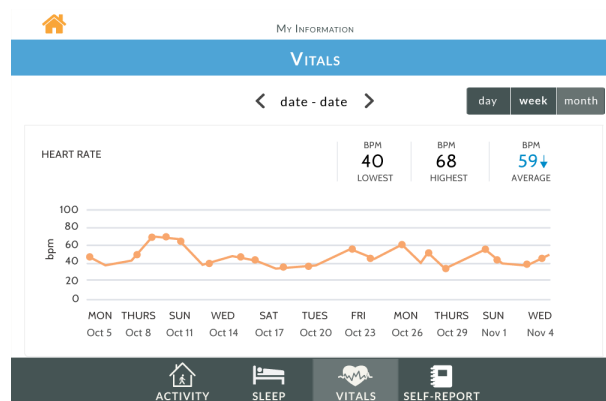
My Information

Vitals

< date - date >

day week month

HEART RATE

BPM
40
LOWEST

BPM
68
HIGHEST

BPM
59↓
AVERAGE

100
80
60
40
20
0
bpm

MON Oct 5
THURS Oct 8
SUN Oct 11
WED Oct 14
SAT Oct 17
TUES Oct 20
FRI Oct 23
MON Oct 26
THURS Oct 29
SUN Nov 1
WED Nov 4

ACTIVITY SLEEP VITALS SELF-REPORT